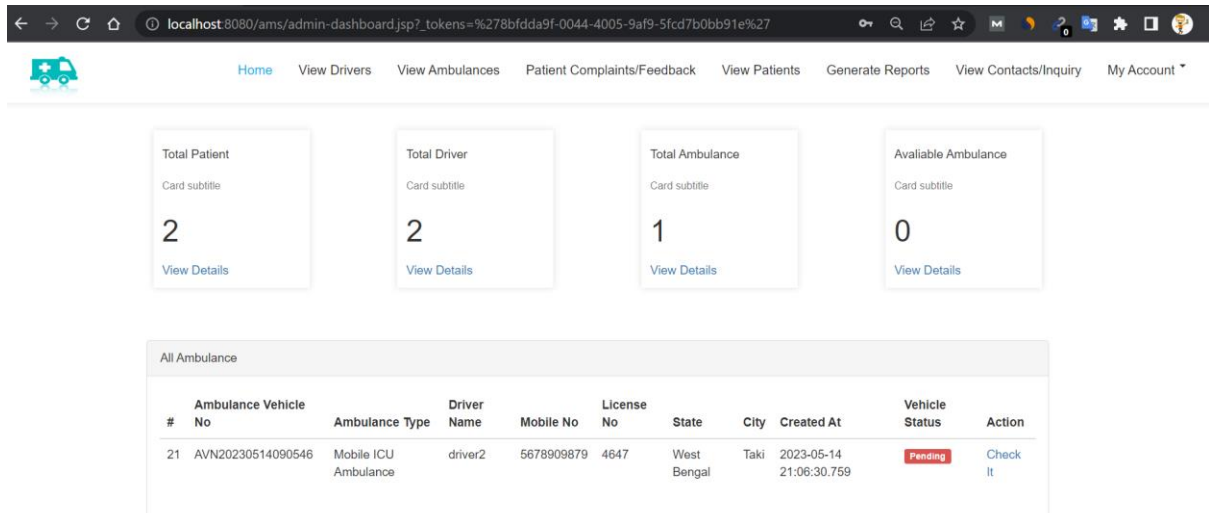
localhost:8080/ams/admin-dashboard.jsp?_tokens=%278bfdda9f-0044-4005-9af9-5fcd7b0bb91e%27

Home View Drivers View Ambulances Patient Complaints/Feedback View Patients Generate Reports View Contacts/Inquiry My Account

Total Patient
Card subtitle
2
View Details

Total Driver
Card subtitle
2
View Details

Total Ambulance
Card subtitle
1
View Details

Avaliable Ambulance
Card subtitle
0
View Details

All Ambulance

| # | Ambulance Vehicle No | Ambulance Type | Driver Name | Mobile No | License No | State | City | Created At | Vehicle Status | Action |
|---|---|---|---|---|---|---|---|---|---|---|
| 21 | AVN20230514090546 | Mobile ICU Ambulance | driver2 | 5678909879 | 4647 | West Bengal | Taki | 2023-05-14 21:06:30.759 | Pending | Check It |